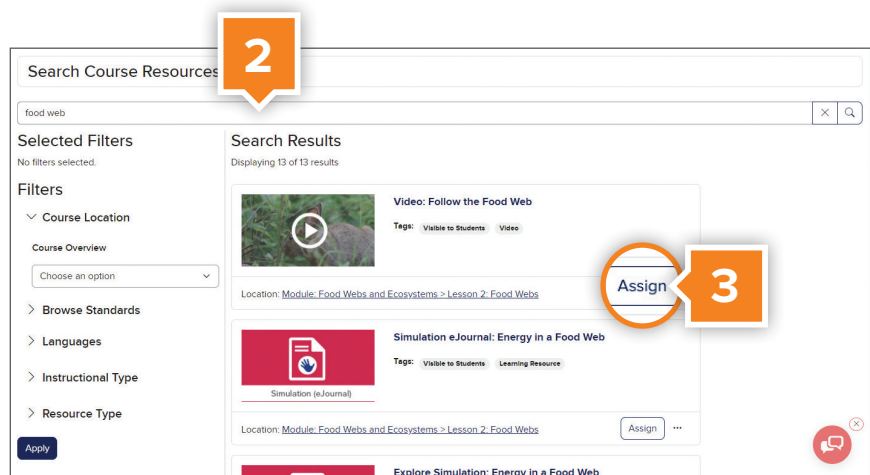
Search Course Resources

2

food web

Selected Filters
No filters selected.

Filters

Course Location

Course Overview

Choose an option

Browse Standards

Languages

Instructional Type

Resource Type

Apply

Search Results
Displaying 13 of 13 results

Video: Follow the Food Web
Tags: Visible to Students Video

Assign

3

Location: Module: Food Webs and Ecosystems > Lesson 2: Food Webs

Simulation eJournal: Energy in a Food Web
Tags: Visible to Students Learning Resource

Simulation (eJournal)

Location: Module: Food Webs and Ecosystems > Lesson 2: Food Webs

Assign ···

Explore Simulation: Energy in a Food Web